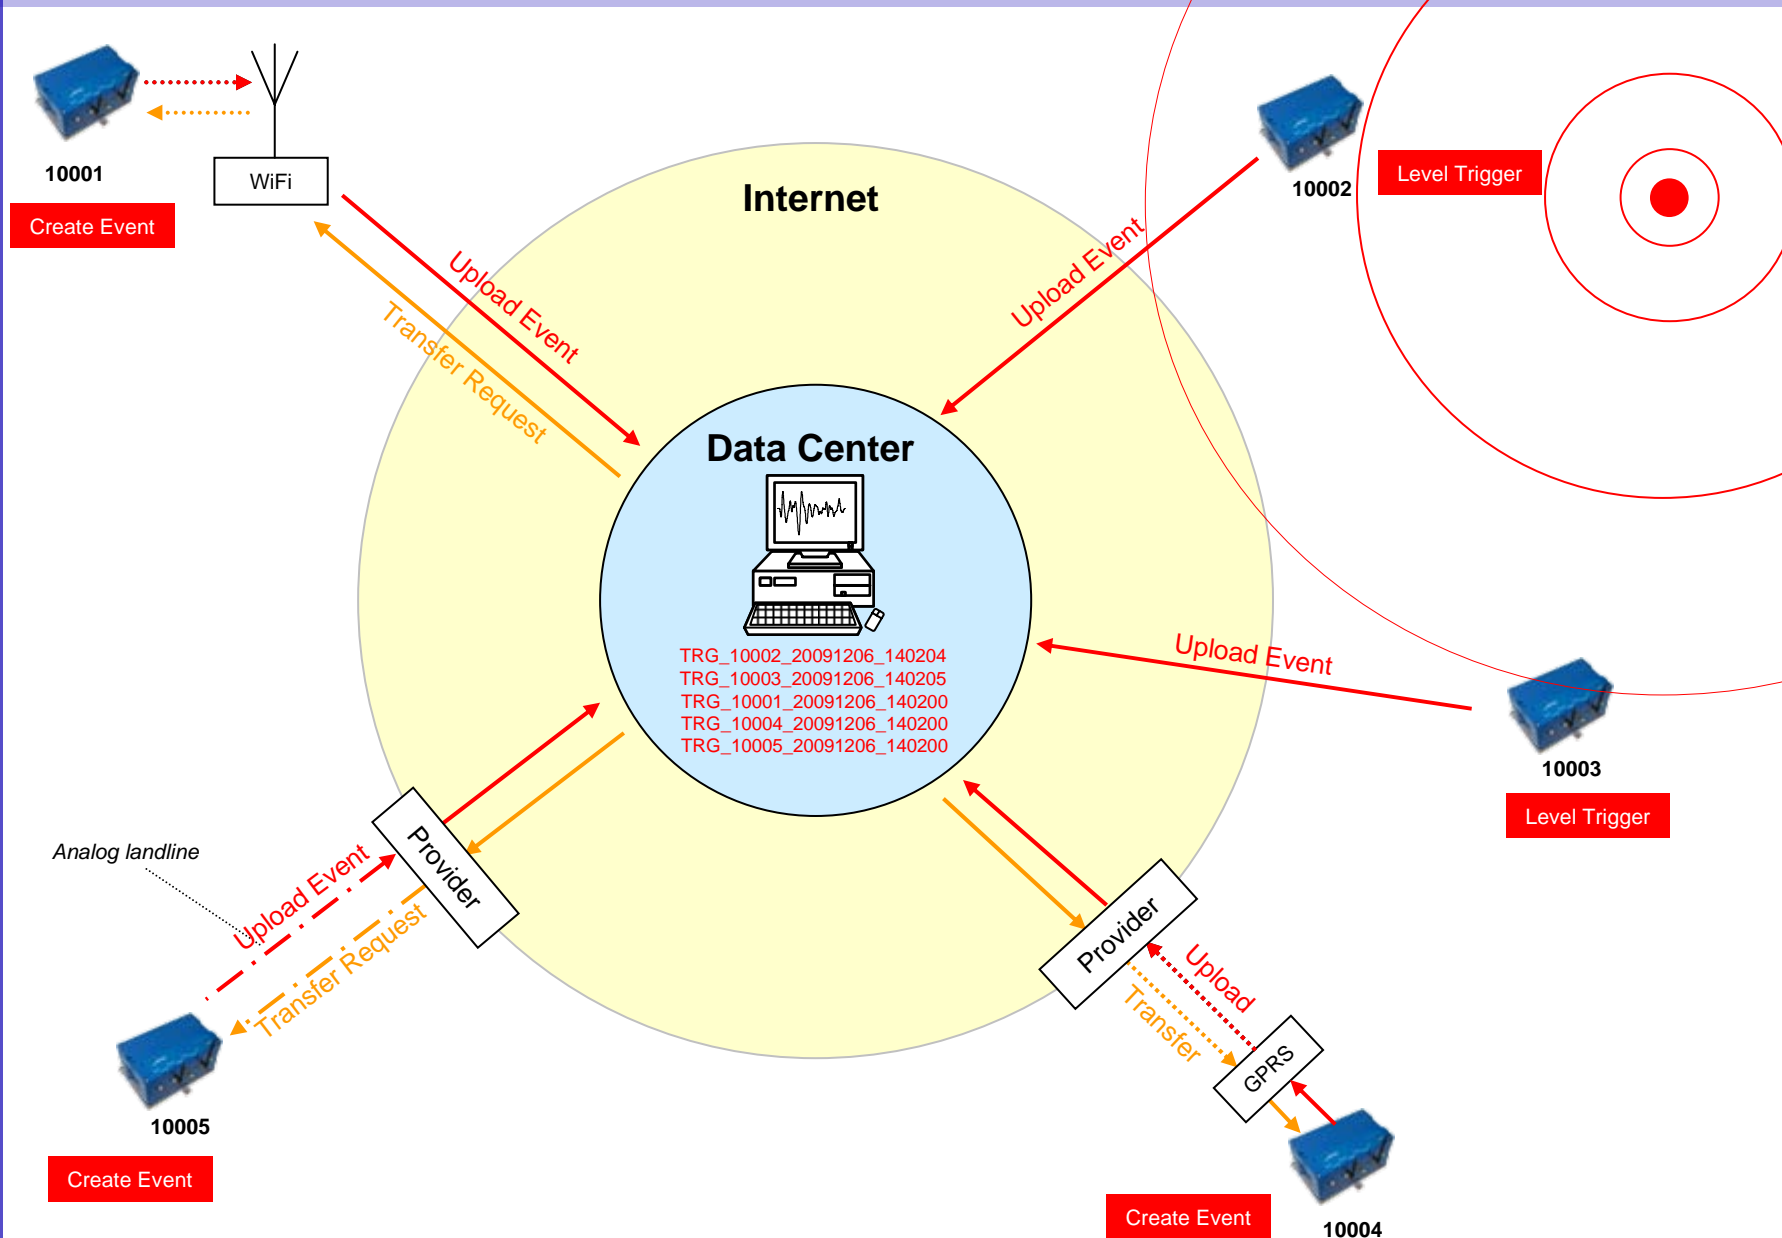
10001

WiFi

Create Event

Internet

Upload Event

Transfer Request

Upload Event

10002

Level Trigger

Data Center

TRG_10002_20091206_140204
TRG_10003_20091206_140205
TRG_10001_20091206_140200
TRG_10004_20091206_140200
TRG_10005_20091206_140200

Upload Event

10003

Level Trigger

Analog landline

Upload Event

Provider

Transfer Request

10005

Create Event

Provider

Upload

Transfer

GPRS

Create Event

10004